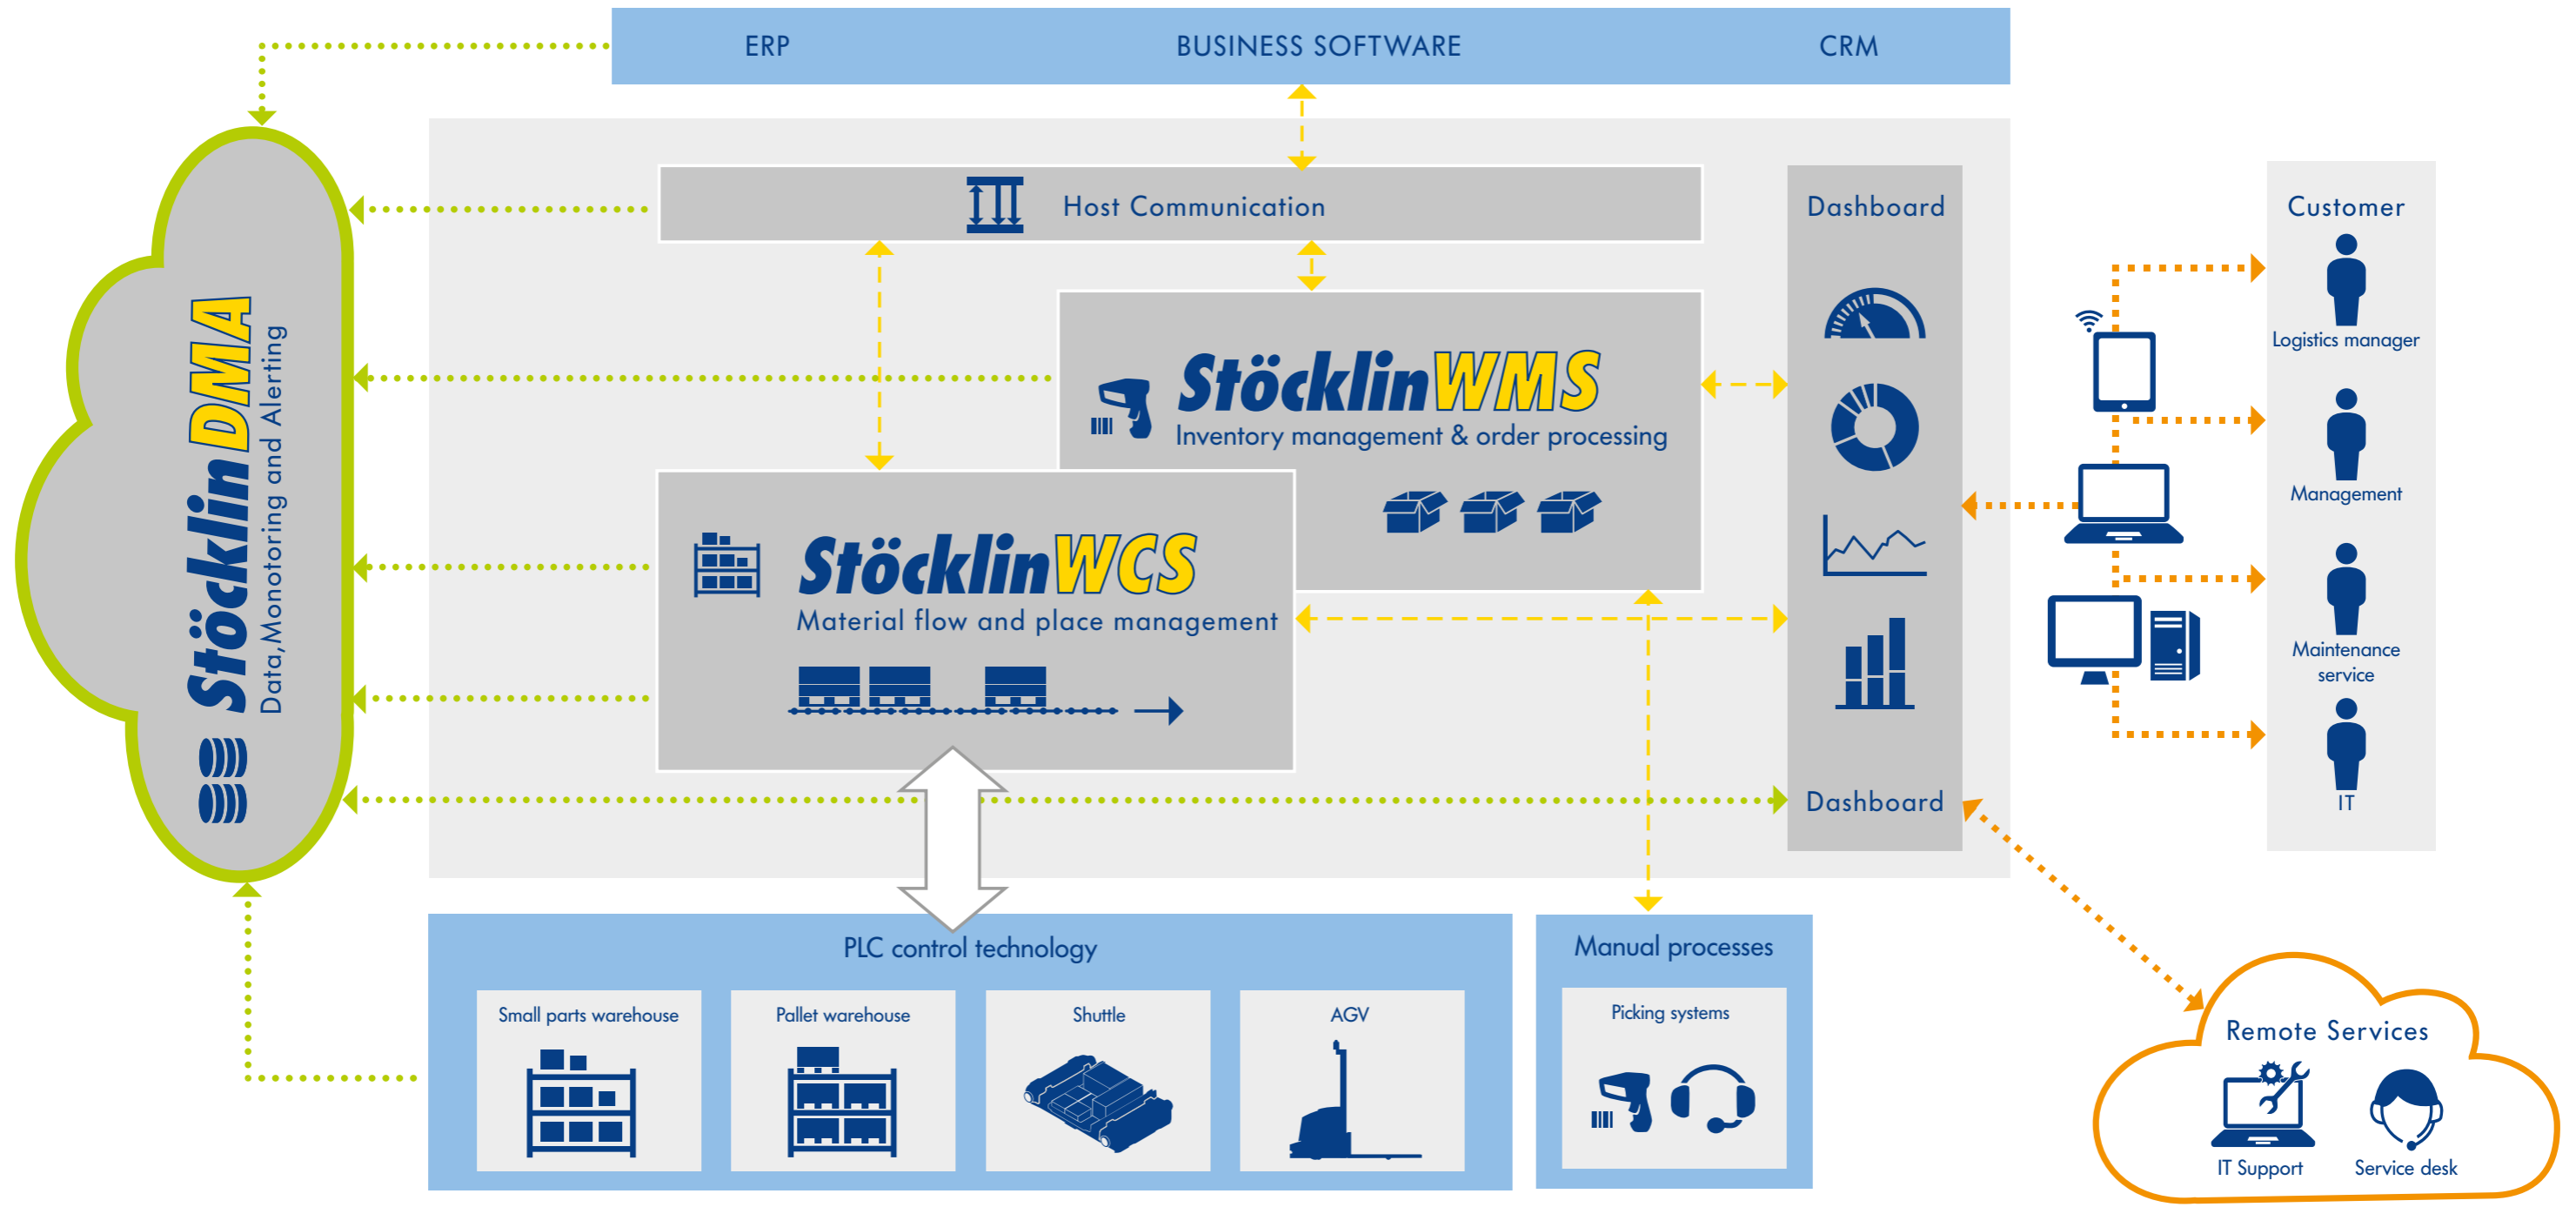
ERP BUSINESS SOFTWARE CRM

StöcklinDMA
Data,Monotoring and Alerting

Host Communication

Dashboard

Customer

Logistics manager

Management

Maintenance service

IT

StöcklinWMS
Inventory management & order processing

StöcklinWCS
Material flow and place management

Dashboard

PLC control technology

Small parts warehouse

Pallet warehouse

Shuttle

AGV

Manual processes

Picking systems

Remote Services

IT Support

Service desk